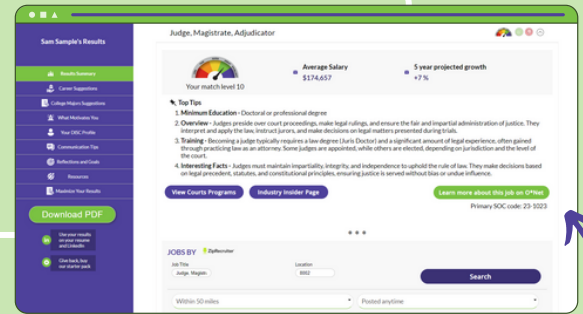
Sam Sample's Results

Results Summary
Career Suggestions
College Majors Suggestions
What Motivates You
Your DISC Profile
Communication Tips
Reflections and Goals
Resources
Maximize Your Results

Download PDF

Use your results on your resume and LinkedIn

Give back, buy our starter pack

Judge, Magistrate, Adjudicator

Your match level 10

Average Salary
$174,657

5 year projected growth
+7 %

Top Tips

1. Minimum Education - Doctoral or professional degree
2. Overview - Judges preside over court proceedings, make legal rulings, and ensure the fair and impartial administration of justice. They interpret and apply the law, instruct jurors, and make decisions on legal matters presented during trials.
3. Training - Becoming a judge typically requires a law degree (Juris Doctor) and a significant amount of legal experience, often gained through practicing law as an attorney. Some judges are appointed, while others are elected, depending on jurisdiction and the level of the court.
4. Interesting Facts - Judges must maintain impartiality, integrity, and independence to uphold the rule of law. They make decisions based on legal precedent, statutes, and constitutional principles, ensuring justice is served without bias or undue influence.

View Courts Programs
Industry Insider Page
Learn more about this job on O*Net
Primary SOC code: 23-1023

JOBS BY ZipRecruiter
Job Title
Judge, Magistr
Location
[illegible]
Search
Within 50 miles
Posted anytime